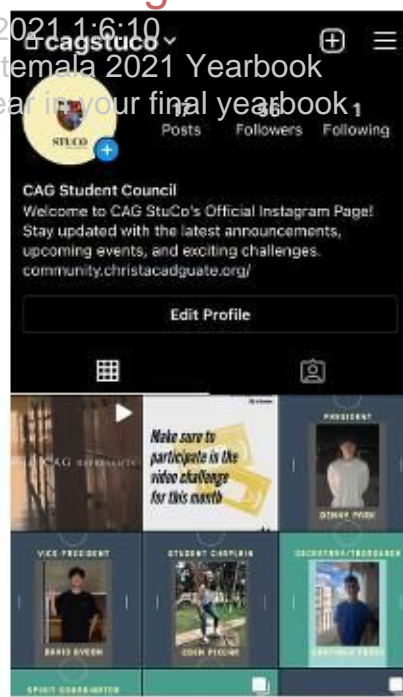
2021 1:6:10
cagstuco
temala 2021 Yearbook
ear in your final yearbook
STUCO
17 Posts
36 Followers
1 Following

CAG Student Council
Welcome to CAG StuCo's Official Instagram Page! Stay updated with the latest announcements, upcoming events, and exciting challenges.
community.christacadguate.org/

Edit Profile

CAG
Make sure to participate in the video challenge for this month
PRESIDENT
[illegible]
VICE PRESIDENT
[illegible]
STUDENT CHAPLAIN
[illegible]
SECRETARY/TREASURER
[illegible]
SPIRIT COORDINATOR